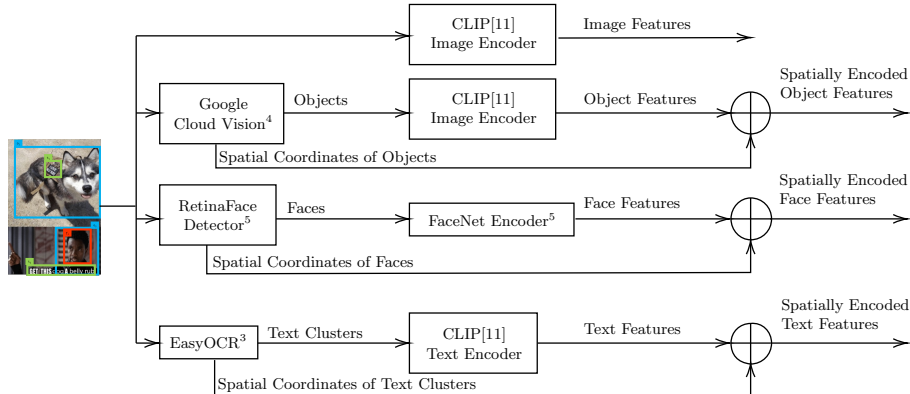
CLIP[11]
Image Encoder

Image Features

Google Cloud Vision$^4$

Objects

CLIP[11]
Image Encoder

Object Features

Spatially Encoded Object Features

Spatial Coordinates of Objects

RetinaFace Detector$^5$

Faces

FaceNet Encoder$^5$

Face Features

Spatially Encoded Face Features

Spatial Coordinates of Faces

EasyOCR$^3$

Text Clusters

CLIP[11]
Text Encoder

Text Features

Spatially Encoded Text Features

Spatial Coordinates of Text Clusters

GET THIS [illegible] belly rub